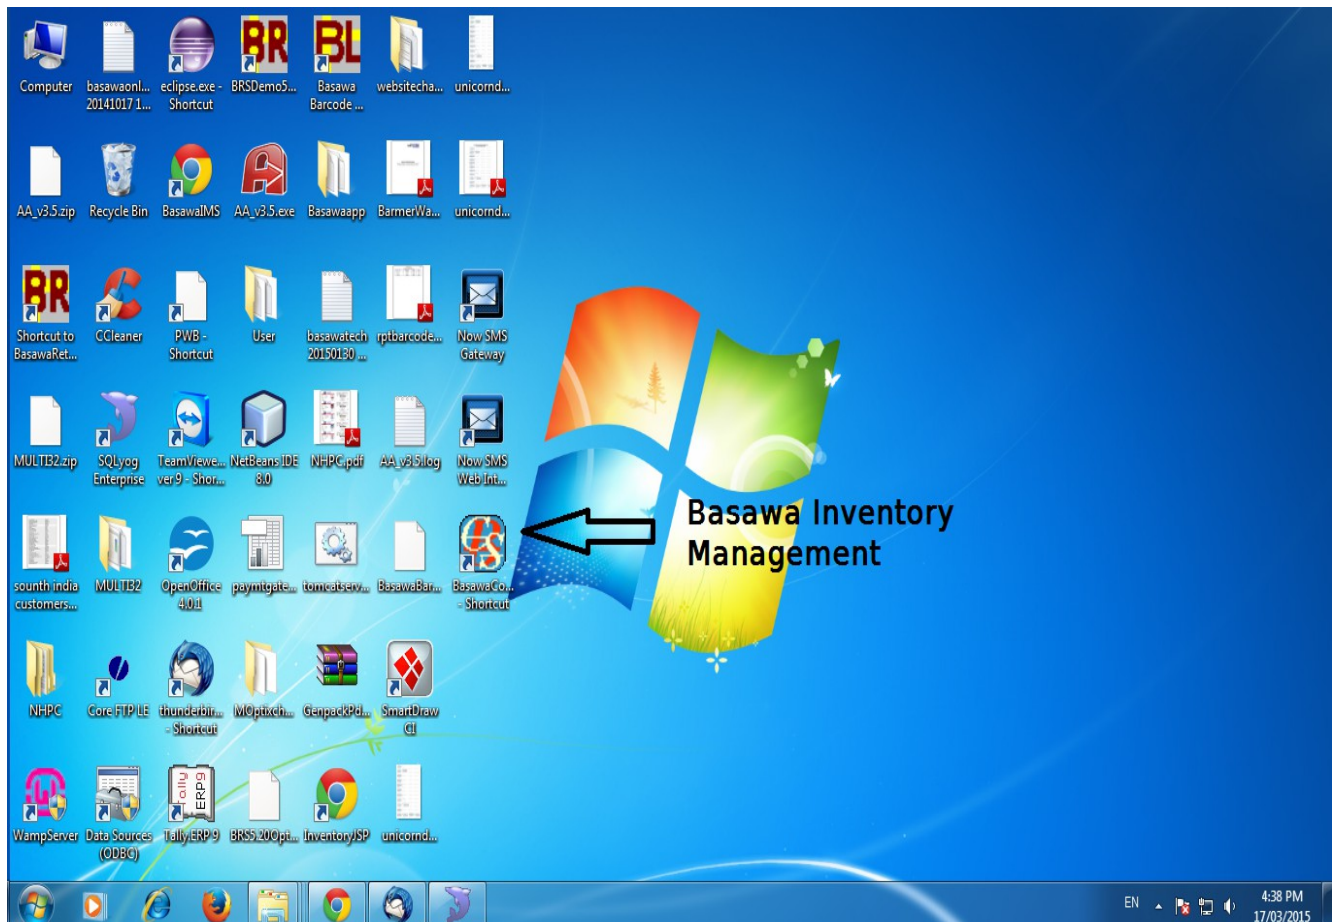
Computer
basawaonl... 20141017 1...
eclipse.exe - Shortcut
BRSDemo5...
Basawa Barcode ...
websitecha...
unicornd...

AA_v3.5.zip
Recycle Bin
BasawaIMS
AA_v3.5.exe
Basawaapp
BarmerWa...
unicornd...

Shortcut to BasawaRet...
CCleaner
PWB - Shortcut
User
basawatech 20150130 ...
rptbarcode...
Now SMS Gateway

MULTI32.zip
SQLyog Enterprise
TeamViewe... ver 9 - Shor...
NetBeans IDE 8.0
NHPC.pdf
AA_v3.5.log
Now SMS Web Int...

sounth india customers...
MULTI32
OpenOffice 4.0.1
paymtgate...
tomcatserv...
BasawaBar...
BasawaCo... - Shortcut

Basawa Inventory Management

NHPC
Core FTP LE
thunderbir... - Shortcut
MOptixch...
GenpackPd...
SmartDraw CI

WampServer
Data Sources (ODBC)
Tally.ERP 9
BRS5 20Opt...
InventoryJSP
unicornd...

EN
4:38 PM
17/03/2015